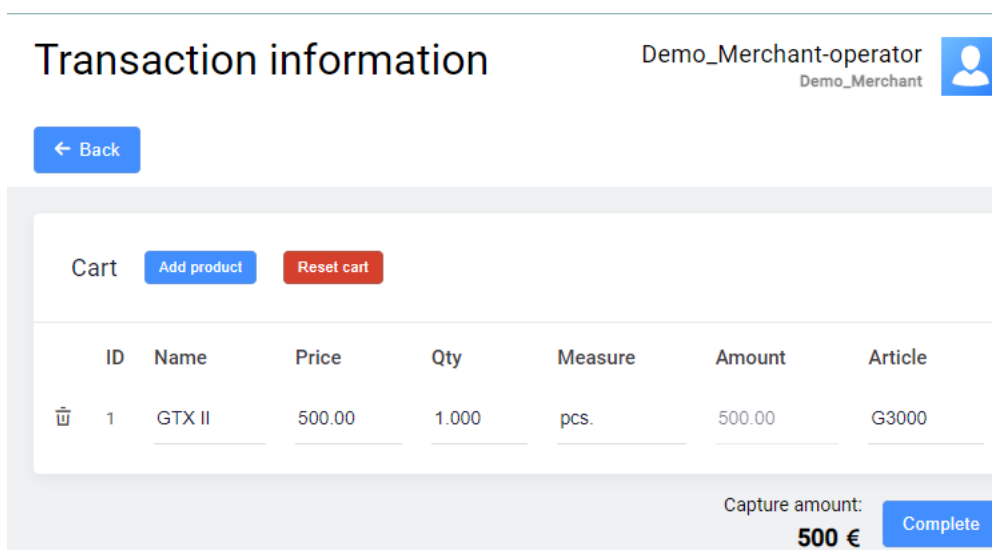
Transaction information

Demo_Merchant-operator
Demo_Merchant

← Back

Cart Add product Reset cart

| ID | Name | Price | Qty | Measure | Amount | Article |
|---|---|---|---|---|---|---|
| 1 | GTX II | 500.00 | 1.000 | pcs. | 500.00 | G3000 |

Capture amount:
500 €

Complete